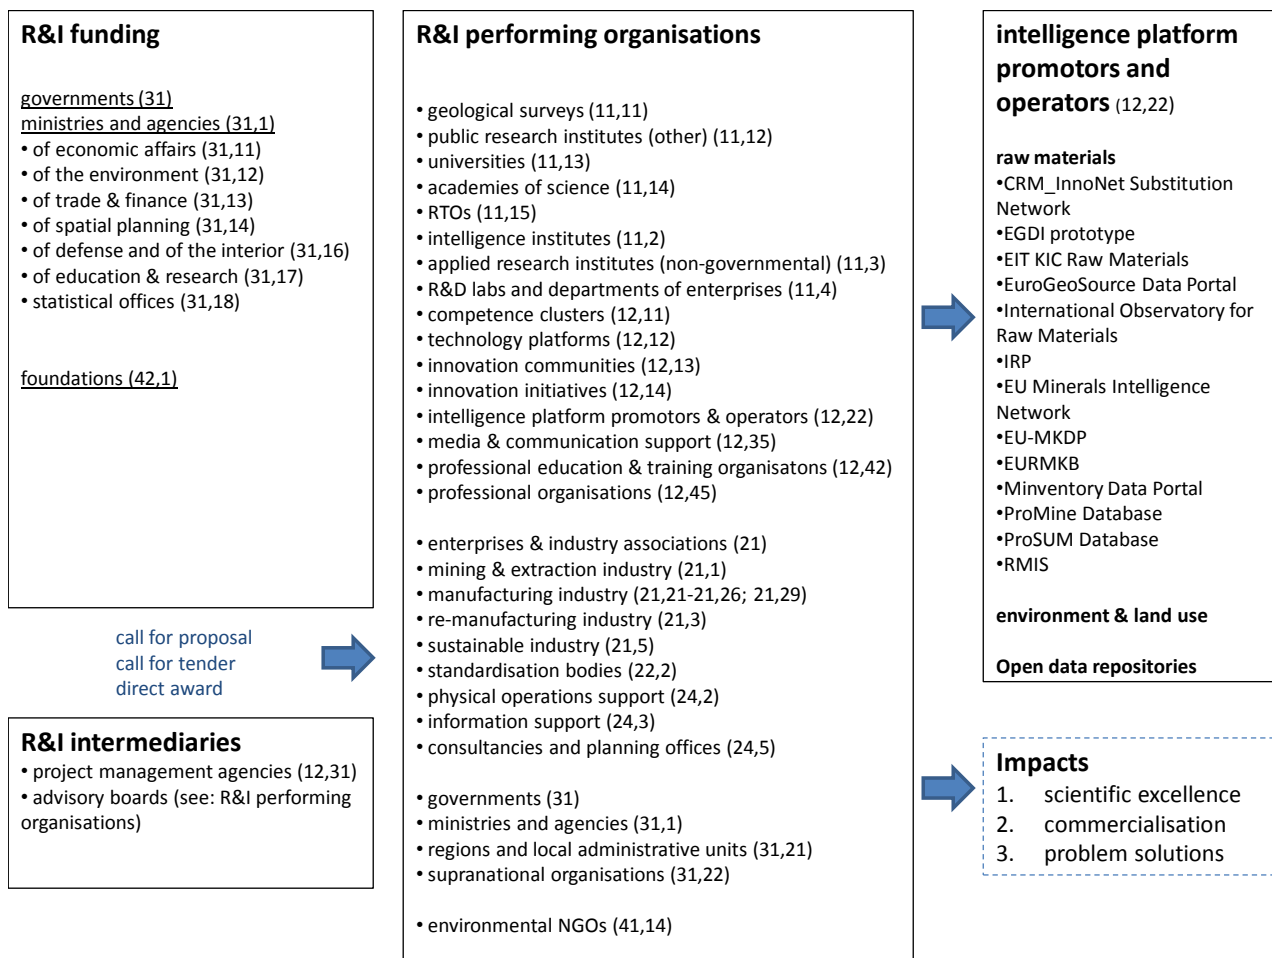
R&I funding

governments (31)
ministries and agencies (31,1)
• of economic affairs (31,11)
• of the environment (31,12)
• of trade & finance (31,13)
• of spatial planning (31,14)
• of defense and of the interior (31,16)
• of education & research (31,17)
• statistical offices (31,18)

foundations (42,1)

call for proposal
call for tender
direct award

R&I intermediaries
• project management agencies (12,31)
• advisory boards (see: R&I performing organisations)

R&I performing organisations

• geological surveys (11,11)
• public research institutes (other) (11,12)
• universities (11,13)
• academies of science (11,14)
• RTOs (11,15)
• intelligence institutes (11,2)
• applied research institutes (non-governmental) (11,3)
• R&D labs and departments of enterprises (11,4)
• competence clusters (12,11)
• technology platforms (12,12)
• innovation communities (12,13)
• innovation initiatives (12,14)
• intelligence platform promotors & operators (12,22)
• media & communication support (12,35)
• professional education & training organisatons (12,42)
• professional organisations (12,45)

• enterprises & industry associations (21)
• mining & extraction industry (21,1)
• manufacturing industry (21,21-21,26; 21,29)
• re-manufacturing industry (21,3)
• sustainable industry (21,5)
• standardisation bodies (22,2)
• physical operations support (24,2)
• information support (24,3)
• consultancies and planning offices (24,5)

• governments (31)
• ministries and agencies (31,1)
• regions and local administrative units (31,21)
• supranational organisations (31,22)

• environmental NGOs (41,14)

intelligence platform promotors and operators (12,22)

raw materials
•CRM_InnoNet Substitution Network
•EGDI prototype
•EIT KIC Raw Materials
•EuroGeoSource Data Portal
•International Observatory for Raw Materials
•IRP
•EU Minerals Intelligence Network
•EU-MKDP
•EURMKB
•Minventory Data Portal
•ProMine Database
•ProSUM Database
•RMIS

environment & land use

Open data repositories

Impacts
1. scientific excellence
2. commercialisation
3. problem solutions